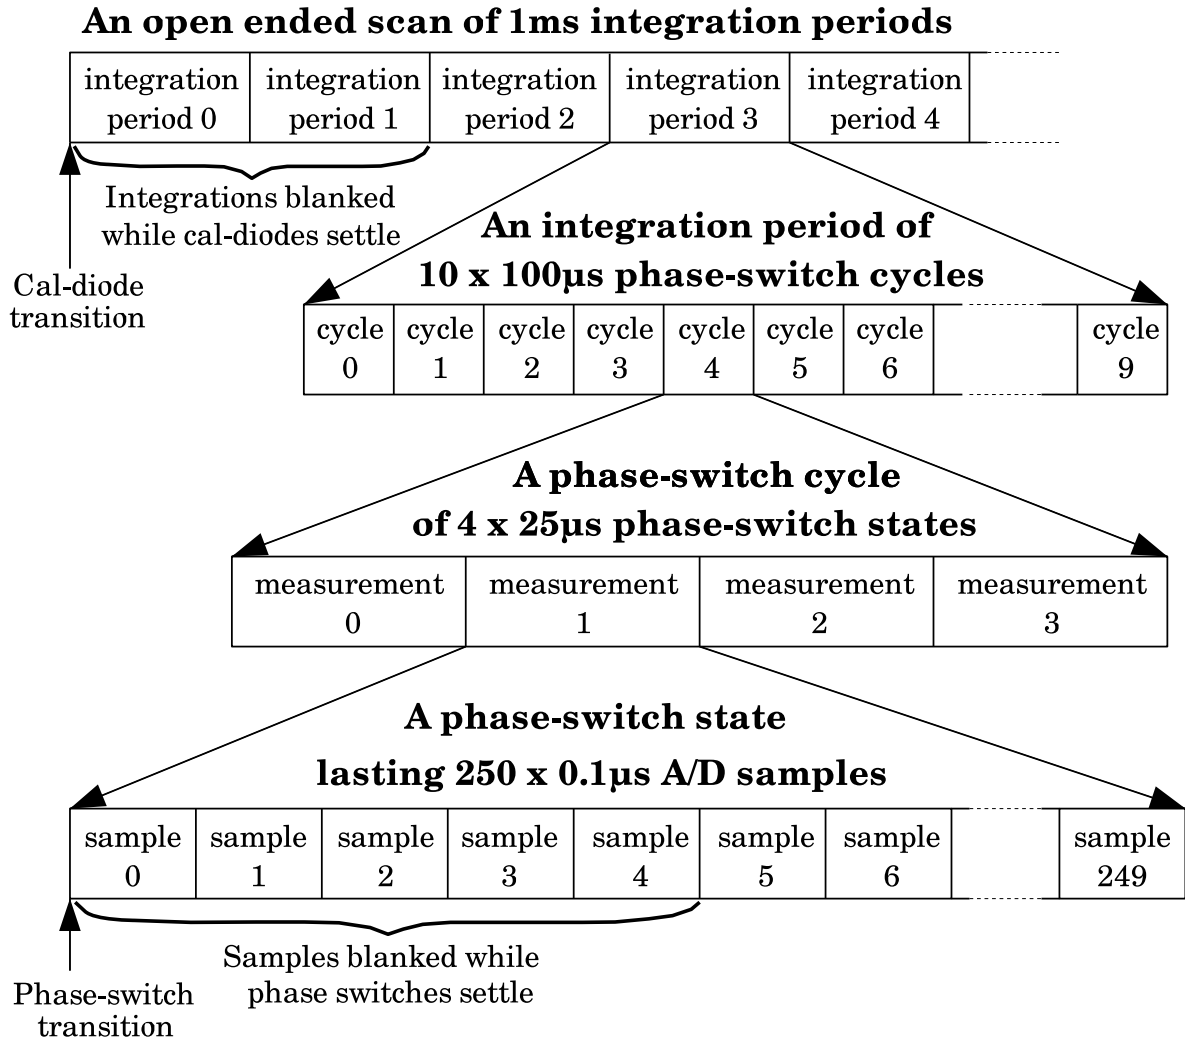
An open ended scan of 1ms integration periods

| integration period 0 | integration period 1 | integration period 2 | integration period 3 | integration period 4 |
|---|---|---|---|---|

Integrations blanked while cal-diodes settle

Cal-diode transition

An integration period of 10 x 100µs phase-switch cycles

| cycle 0 | cycle 1 | cycle 2 | cycle 3 | cycle 4 | cycle 5 | cycle 6 | | cycle 9 |
|---|---|---|---|---|---|---|---|---|

A phase-switch cycle of 4 x 25µs phase-switch states

| measurement 0 | measurement 1 | measurement 2 | measurement 3 |
|---|---|---|---|

A phase-switch state lasting 250 x 0.1µs A/D samples

| sample 0 | sample 1 | sample 2 | sample 3 | sample 4 | sample 5 | sample 6 | | sample 249 |
|---|---|---|---|---|---|---|---|---|

Samples blanked while phase switches settle

Phase-switch transition